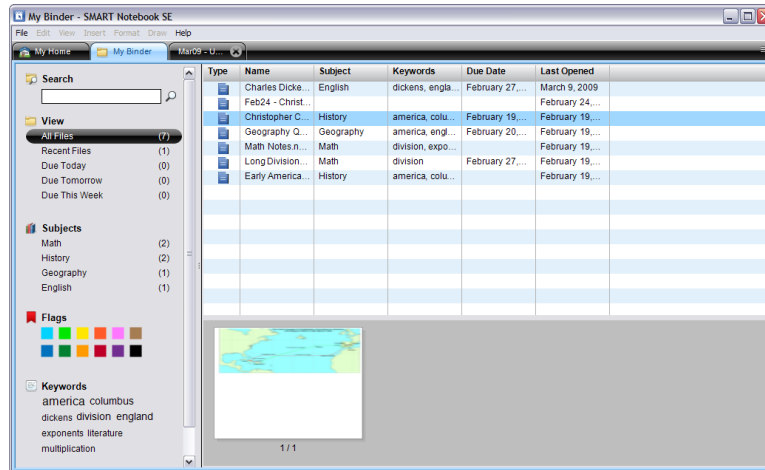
My Binder - SMART Notebook SE

File Edit View Insert Format Draw Help

My Home | My Binder | Mar09 - U...

Search

View
All Files (7)
Recent Files (1)
Due Today (0)
Due Tomorrow (0)
Due This Week (0)

Subjects
Math (2)
History (2)
Geography (1)
English (1)

Flags

Keywords
america columbus
dickens division england
exponents literature
multiplication

| Type | Name | Subject | Keywords | Due Date | Last Opened |
|---|---|---|---|---|---|
| | Charles Dicke... | English | dickens, engla... | February 27,... | March 9, 2009 |
| | Feb24 - Christ... | | | | February 24,... |
| | Christopher C... | History | america, colu... | February 19,... | February 19,... |
| | Geography Q... | Geography | america, engl... | February 20,... | February 19,... |
| | Math Notes.n... | Math | division, expo... | | February 19,... |
| | Long Division... | Math | division | February 27,... | February 19,... |
| | Early America... | History | america, colu... | | February 19,... |

1 / 1